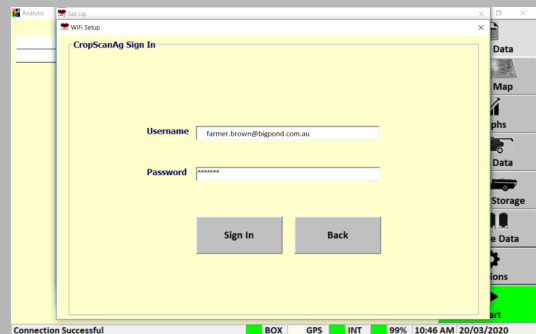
Analysis

Set Up

WiFi Setup

CropScanAg Sign In

Username farmer.brown@bigpond.com.au

Password *******

Sign In

Back

Data

Map

phs

Data

Storage

e Data

ions

art

Connection Successful

BOX GPS INT 99% 10:46 AM 20/03/2020